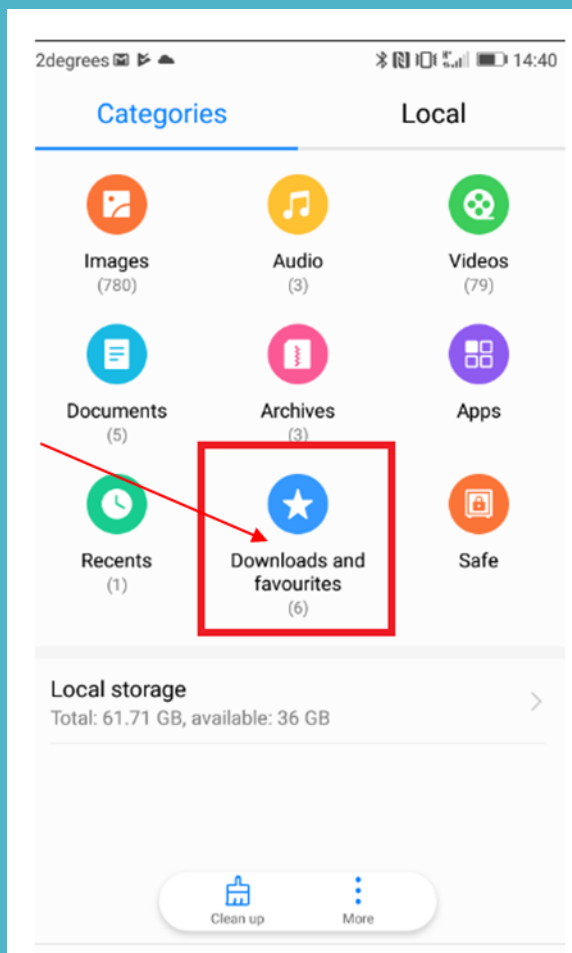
2degrees 14:40

Categories

Local

Images
(780)

Audio
(3)

Videos
(79)

Documents
(5)

Archives
(3)

Apps

Recents
(1)

Downloads and favourites
(6)

Safe

Local storage
Total: 61.71 GB, available: 36 GB

Clean up

More